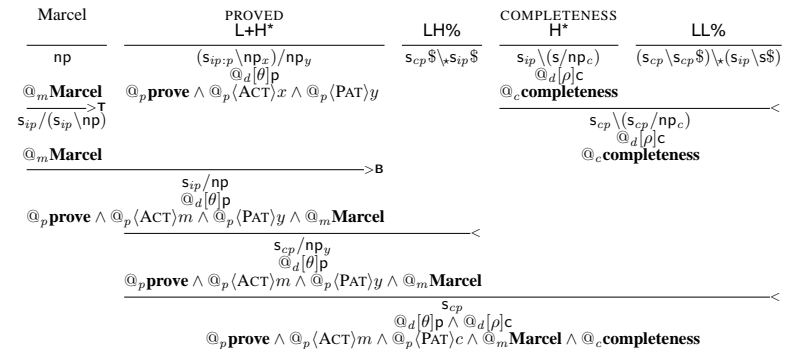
Marcel

np

$@_m$**Marcel**

$>$T

$s_{ip}/(s_{ip}\backslash np)$

$@_m$**Marcel**

PROVED

L+H*

$(s_{ip:p}\backslash np_x)/np_y$

$@_d[\theta]p$

$@_p$**prove** $\wedge @_p\langle \text{ACT}\rangle x \wedge @_p\langle \text{PAT}\rangle y$

LH%

$s_{cp}\$\backslash_\star s_{ip}\$$

COMPLETENESS

H*

$s_{ip}\backslash(s/np_c)$

$@_d[\rho]c$

$@_c$**completeness**

LL%

$(s_{cp}\backslash s_{cp}\$)\backslash_\star(s_{ip}\backslash s\$)$

$<$

$s_{cp}\backslash(s_{cp}/np_c)$

$@_d[\rho]c$

$@_c$**completeness**

$>$B

$s_{ip}/np$

$@_d[\theta]p$

$@_p$**prove** $\wedge @_p\langle \text{ACT}\rangle m \wedge @_p\langle \text{PAT}\rangle y \wedge @_m$**Marcel**

$<$

$s_{cp}/np_y$

$@_d[\theta]p$

$@_p$**prove** $\wedge @_p\langle \text{ACT}\rangle m \wedge @_p\langle \text{PAT}\rangle y \wedge @_m$**Marcel**

$<$

$s_{cp}$

$@_d[\theta]p \wedge @_d[\rho]c$

$@_p$**prove** $\wedge @_p\langle \text{ACT}\rangle m \wedge @_p\langle \text{PAT}\rangle c \wedge @_m$**Marcel** $\wedge @_c$**completeness**